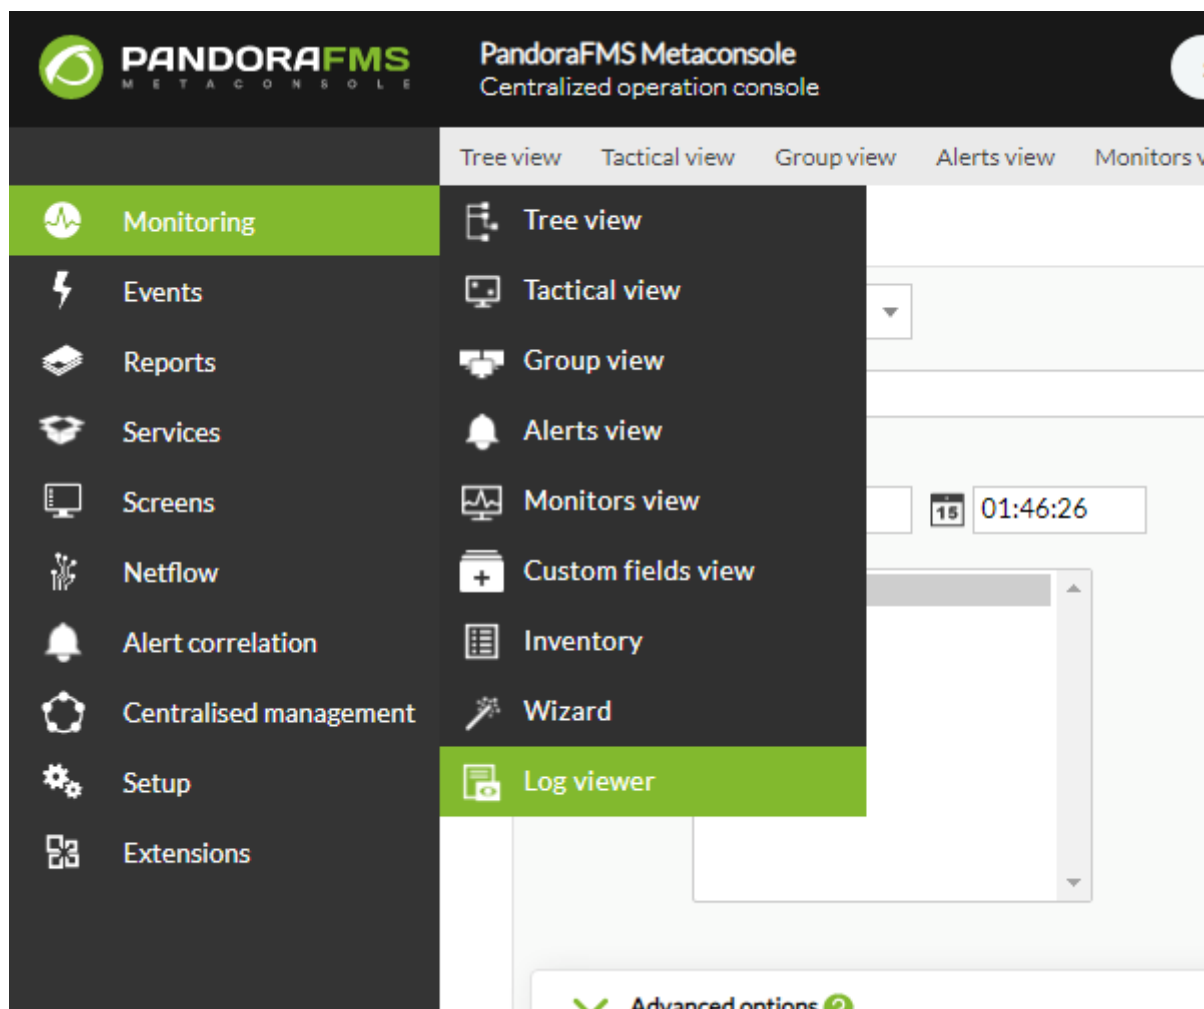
PANDORAFMS
METACONSOLE

PandoraFMS Metaconsole
Centralized operation console

Tree view Tactical view Group view Alerts view Monitors v

Monitoring
Events
Reports
Services
Screens
Netflow
Alert correlation
Centralised management
Setup
Extensions

Tree view
Tactical view
Group view
Alerts view
Monitors view
Custom fields view
Inventory
Wizard
Log viewer

15 01:46:26

Advanced options